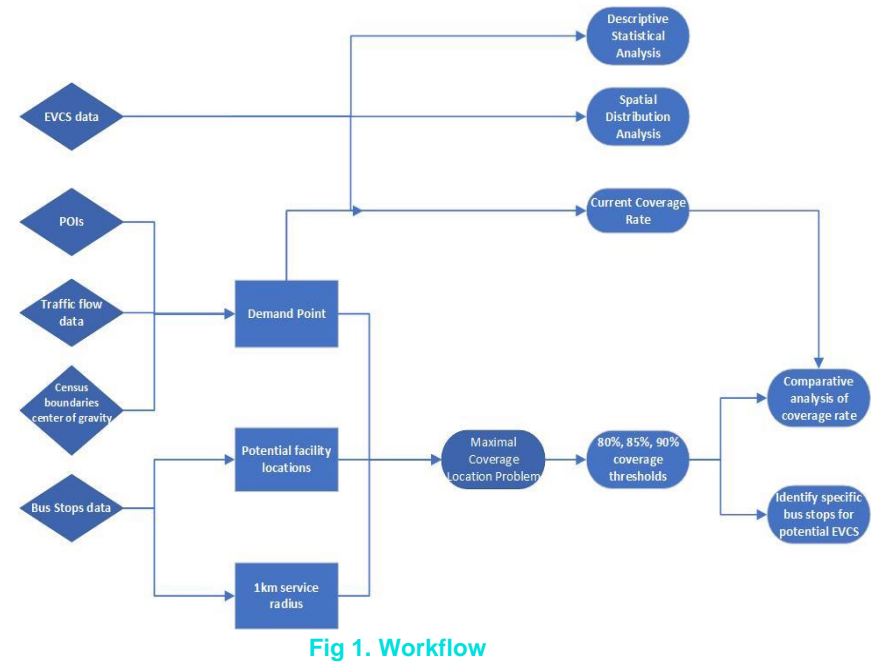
Descriptive Statistical Analysis

EVCS data

Spatial Distribution Analysis

POIs

Current Coverage Rate

Traffic flow data

Demand Point

Census boundaries center of gravity

Comparative analysis of coverage rate

Potential facility locations

Maximal Coverage Location Problem

80%, 85%, 90% coverage thresholds

Bus Stops data

Identify specific bus stops for potential EVCS

1km service radius

Fig 1. Workflow